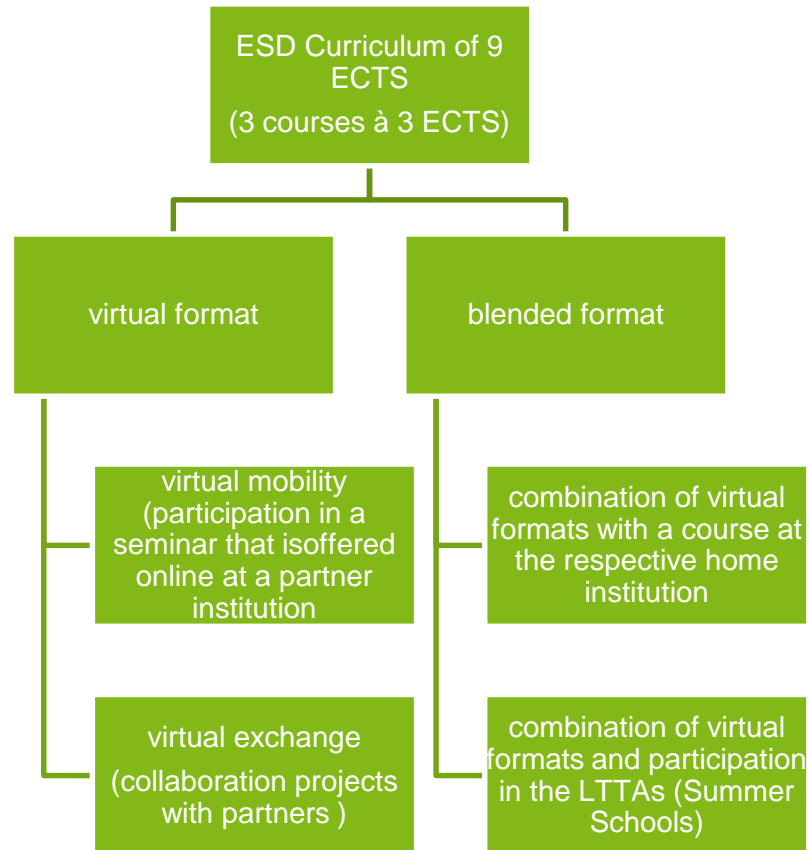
ESD Curriculum of 9 ECTS
(3 courses à 3 ECTS)

virtual format

blended format

virtual mobility (participation in a seminar that isoffered online at a partner institution

virtual exchange
(collaboration projects with partners )

combination of virtual formats with a course at the respective home institution

combination of virtual formats and participation in the LTTAs (Summer Schools)